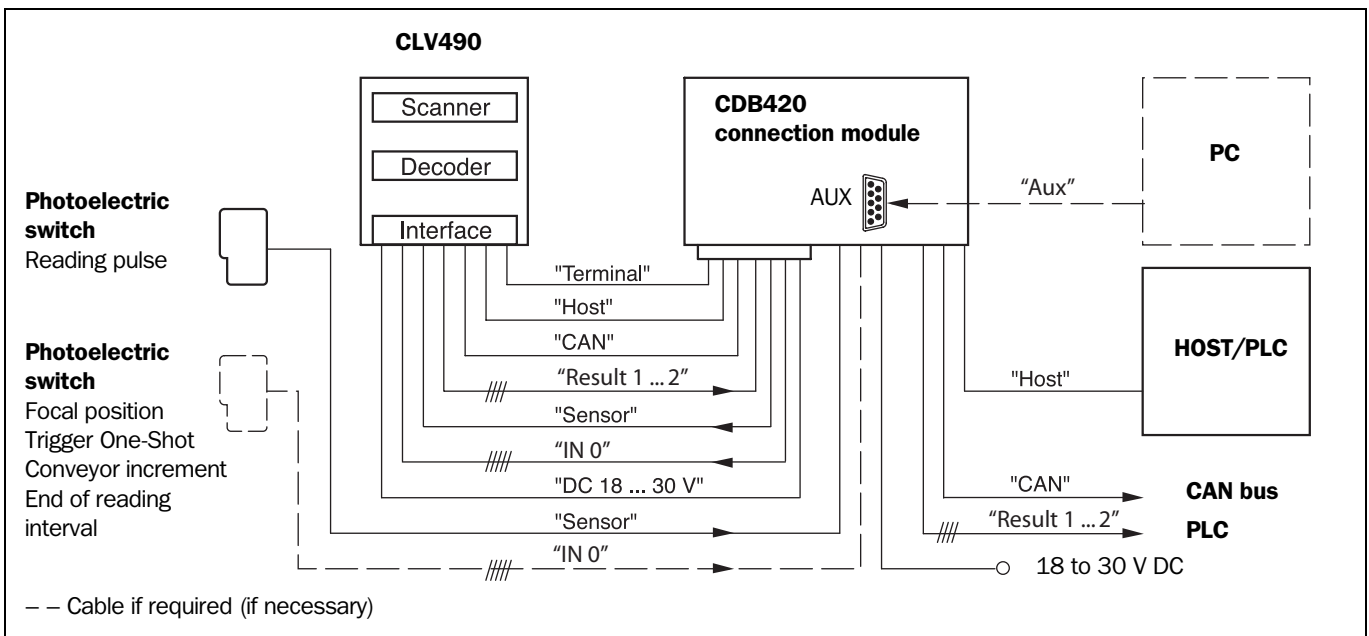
CLV490

Scanner

Decoder

Interface

CDB420
connection module

AUX

"Aux"

PC

Photoelectric switch
Reading pulse

"Terminal"

"Host"

"CAN"

"Result 1 ... 2"

"Sensor"

"IN 0"

"DC 18 ... 30 V"

"Sensor"

"IN 0"

Photoelectric switch
Focal position
Trigger One-Shot
Conveyor increment
End of reading interval

HOST/PLC

"Host"

"CAN"

CAN bus

"Result 1 ... 2"

PLC

18 to 30 V DC

– – Cable if required (if necessary)